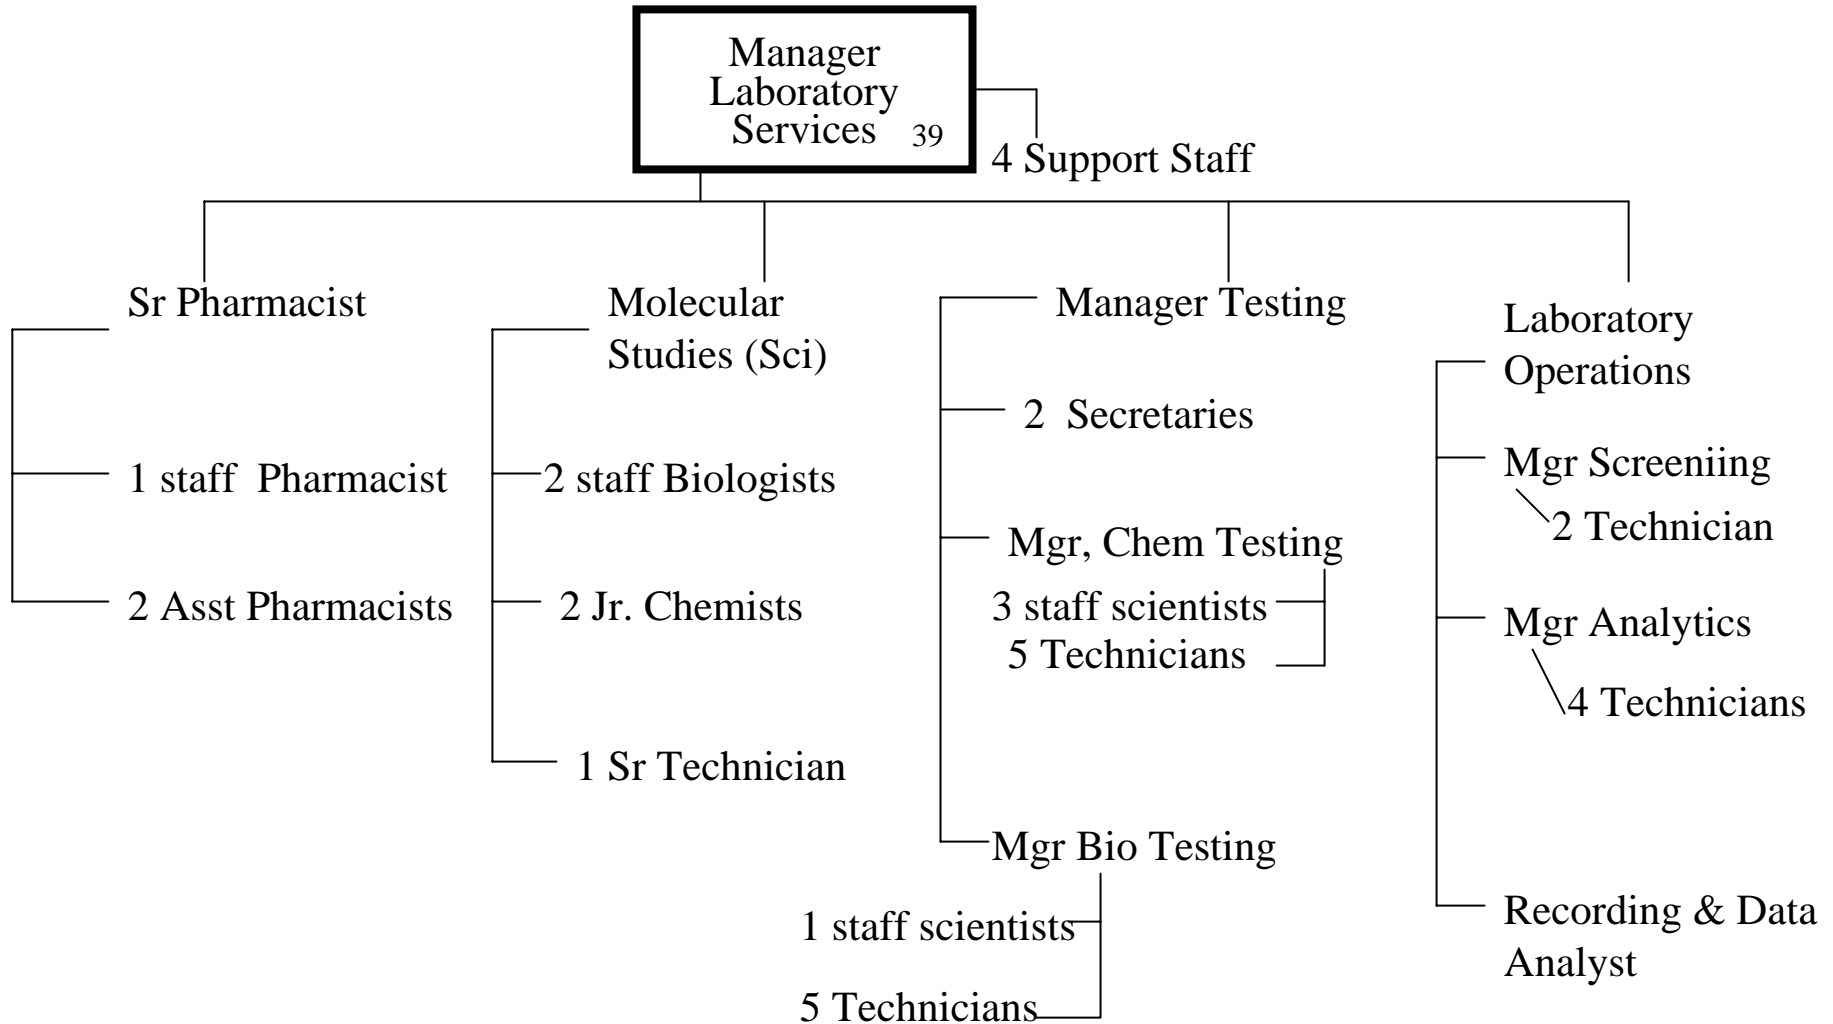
Manager Laboratory Services 39

4 Support Staff

Sr Pharmacist

1 staff Pharmacist

2 Asst Pharmacists

Molecular Studies (Sci)

2 staff Biologists

2 Jr. Chemists

1 Sr Technician

Manager Testing

2 Secretaries

Mgr, Chem Testing

3 staff scientists

5 Technicians

Mgr Bio Testing

1 staff scientists

5 Technicians

Laboratory Operations

Mgr Screeniing

2 Technician

Mgr Analytics

4 Technicians

Recording & Data Analyst